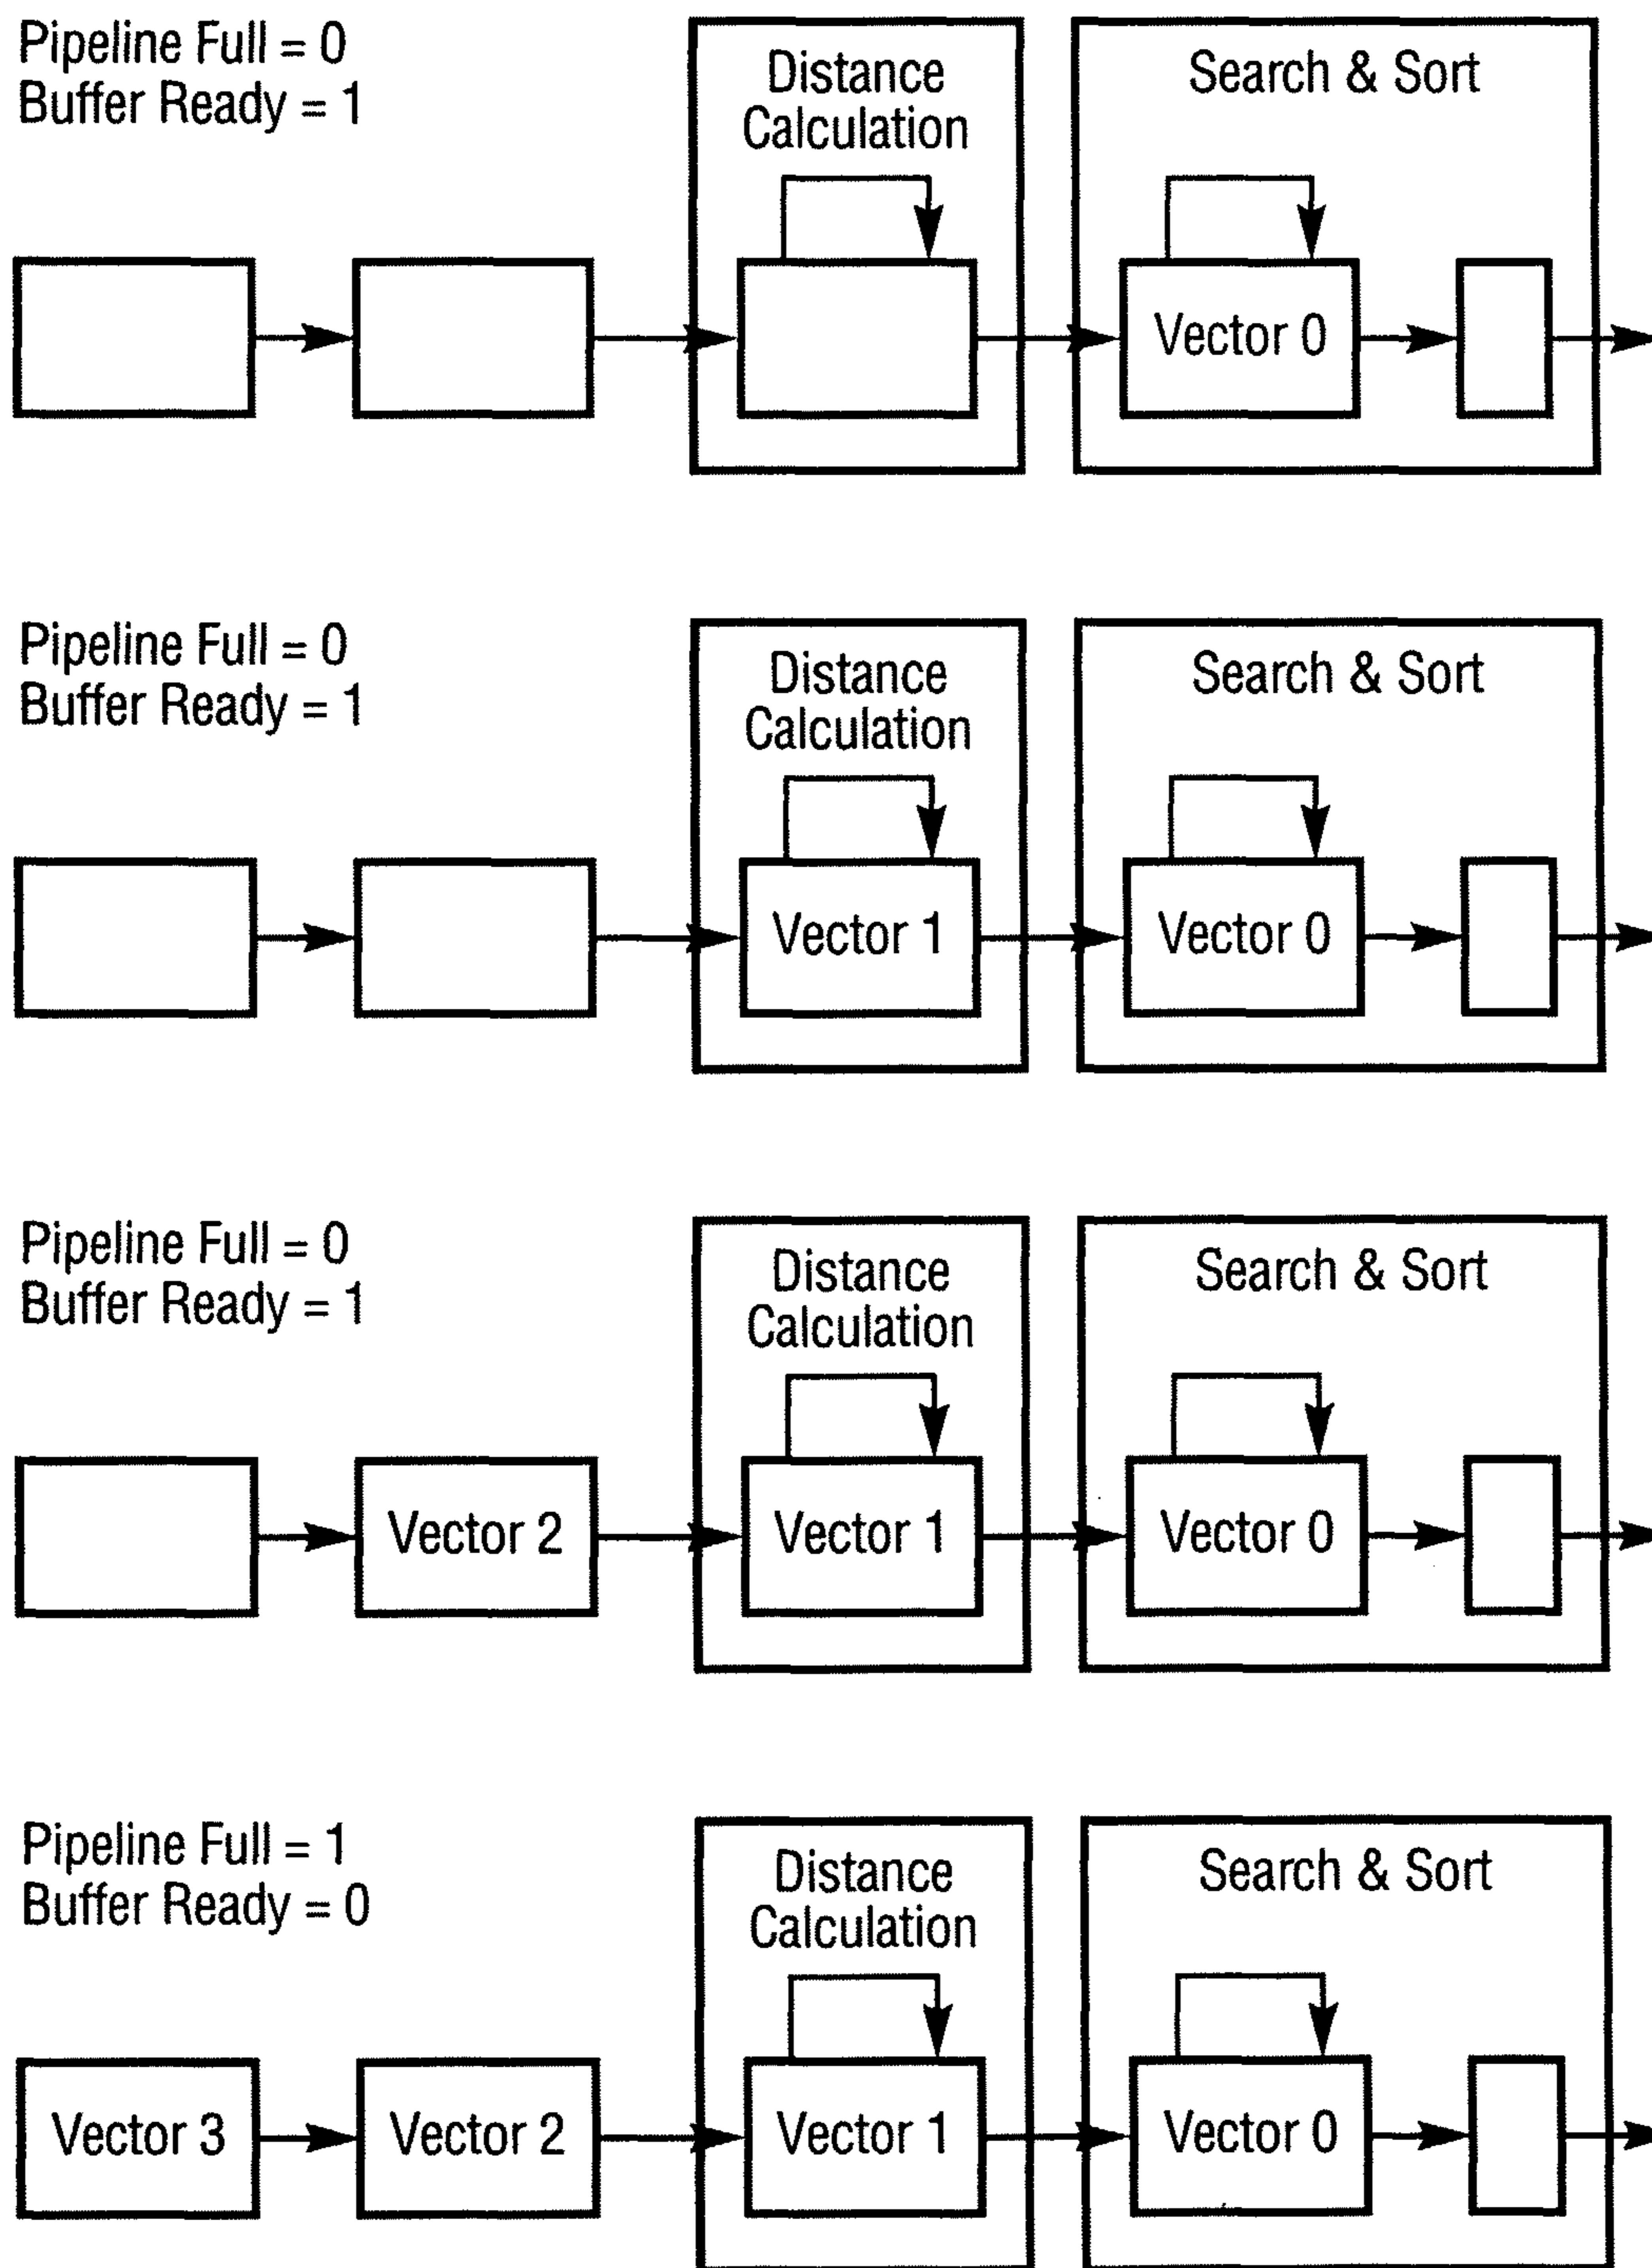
Pipeline Full = 0
Buffer Ready = 1

Distance Calculation

Search & Sort

Vector 0

Pipeline Full = 0
Buffer Ready = 1

Distance Calculation

Search & Sort

Vector 1

Vector 0

Pipeline Full = 0
Buffer Ready = 1

Distance Calculation

Search & Sort

Vector 2

Vector 1

Vector 0

Pipeline Full = 1
Buffer Ready = 0

Distance Calculation

Search & Sort

Vector 3

Vector 2

Vector 1

Vector 0